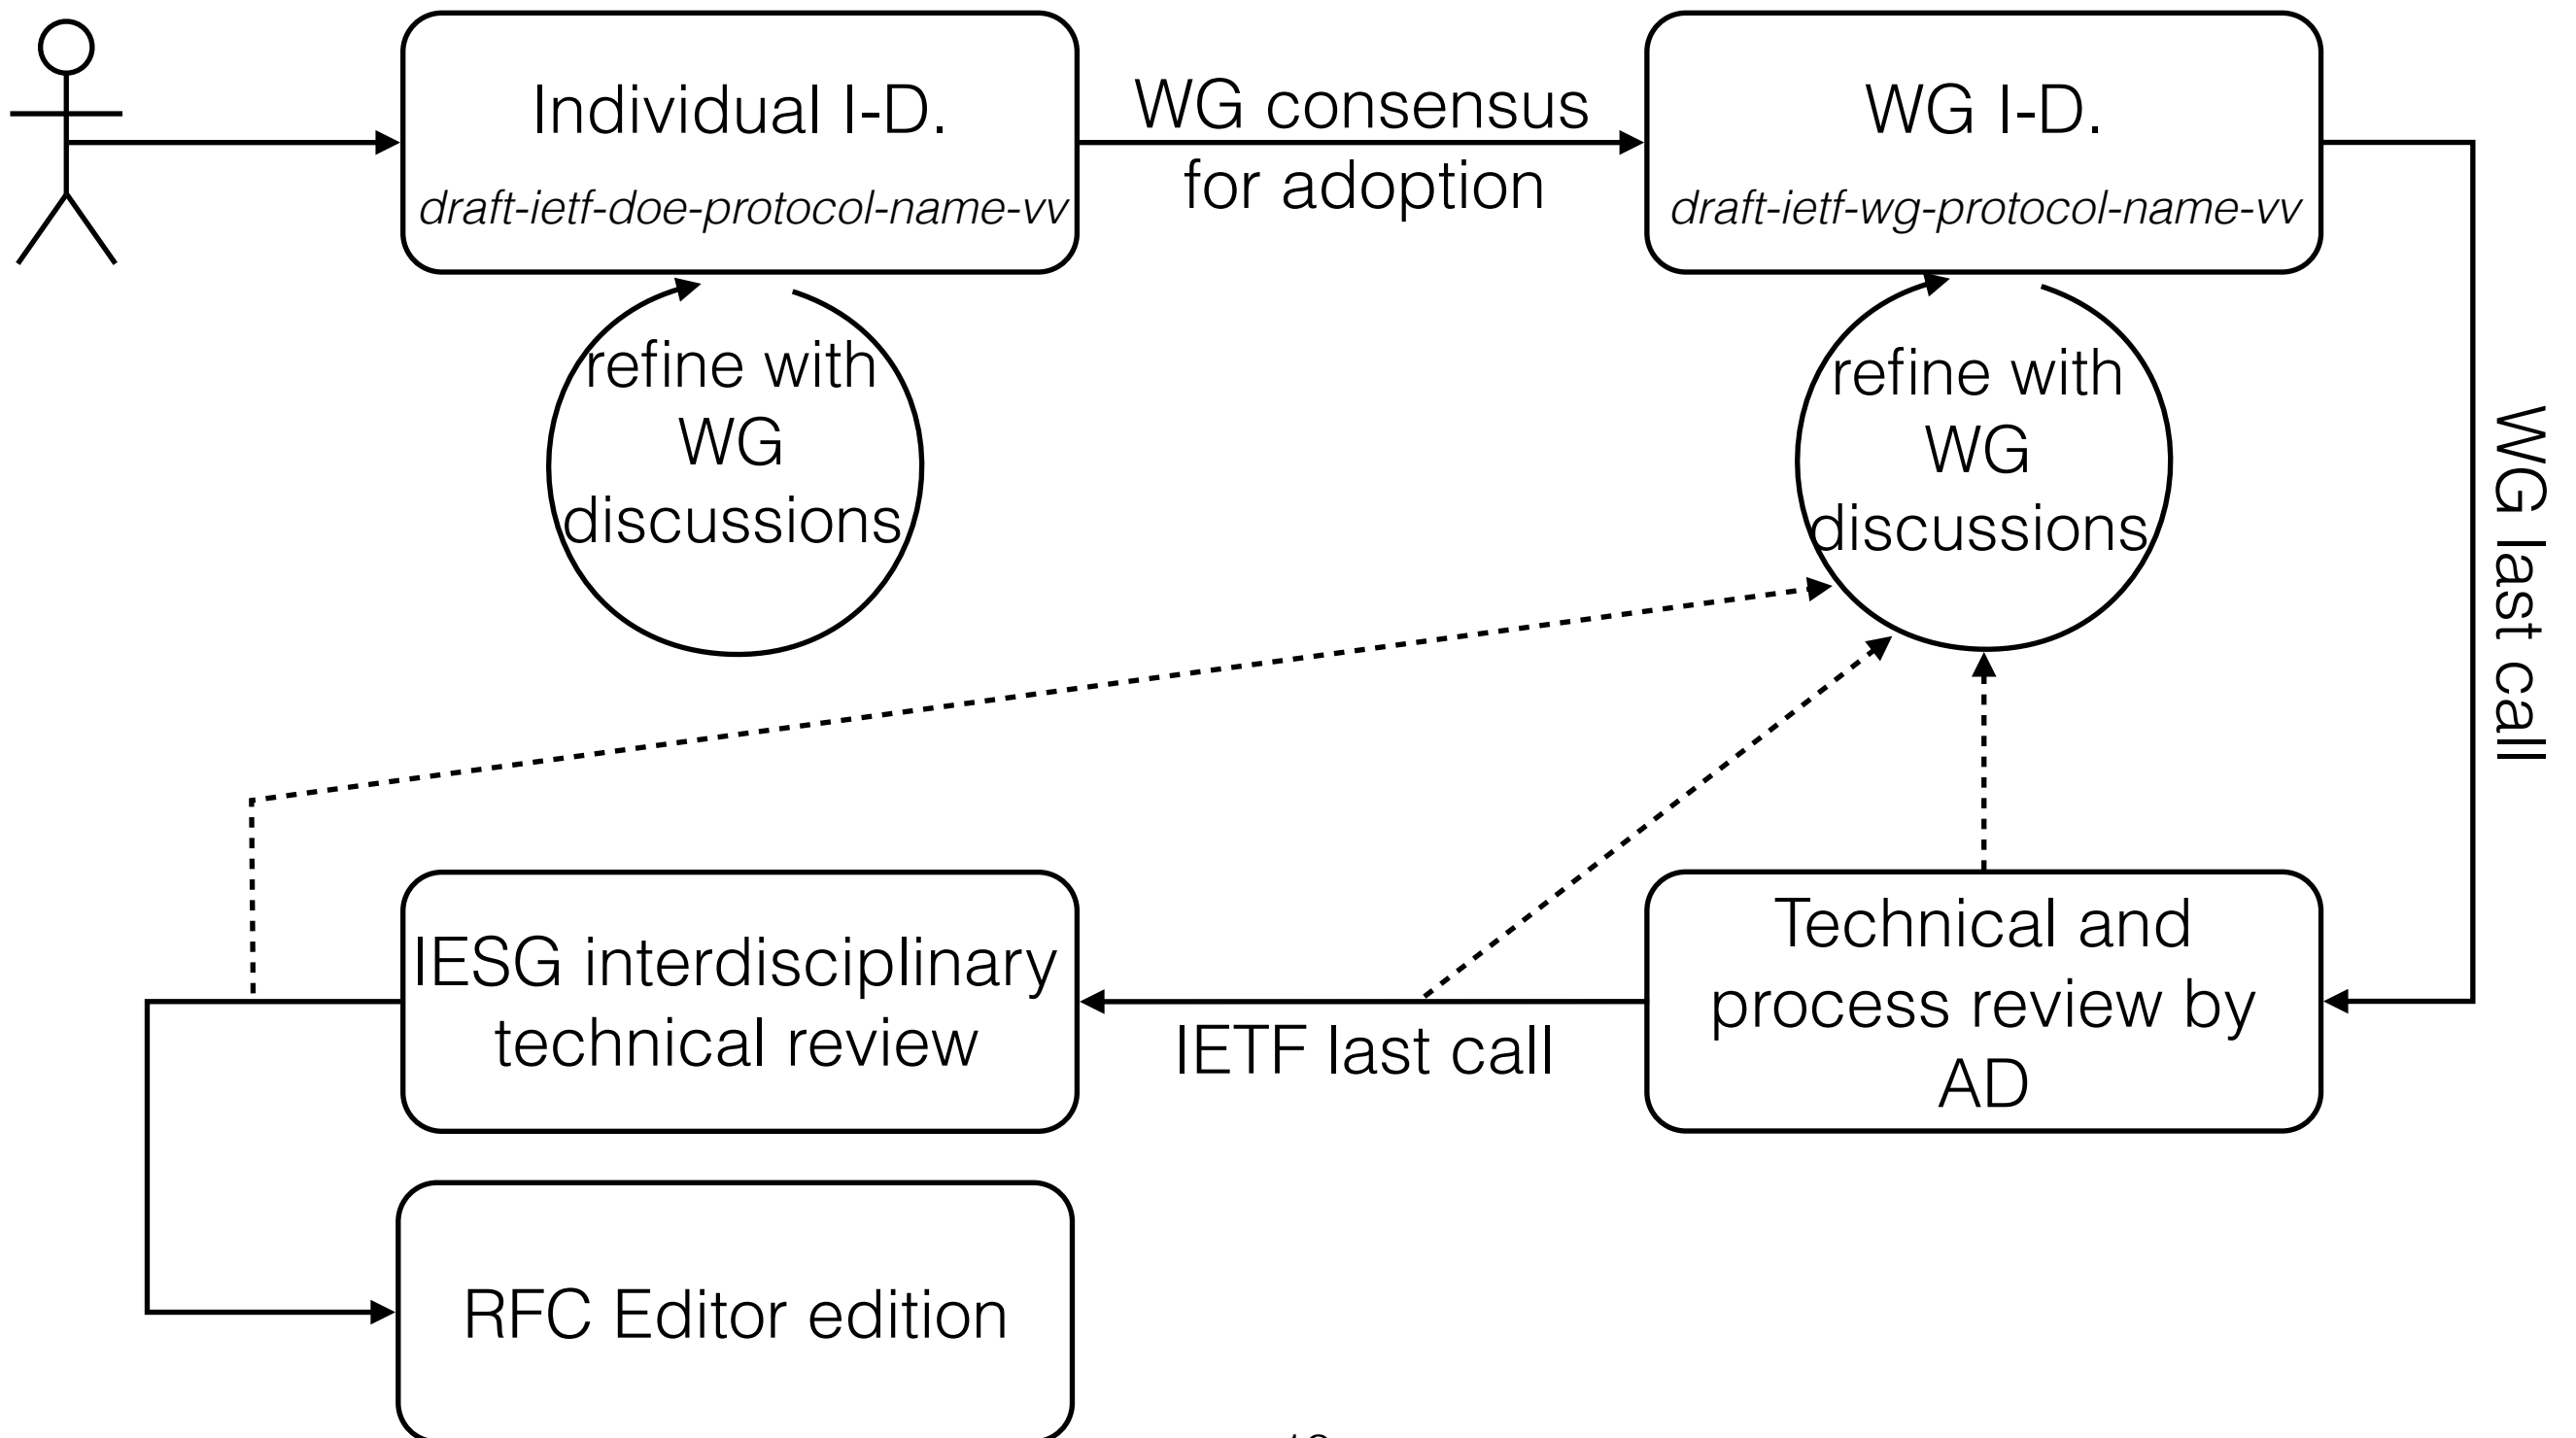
Individual I-D.
*draft-ietf-doe-protocol-name-vv*

WG consensus for adoption

WG I-D.
*draft-ietf-wg-protocol-name-vv*

refine with WG discussions

refine with WG discussions

WG last call

IESG interdisciplinary technical review

IETF last call

Technical and process review by AD

RFC Editor edition

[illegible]